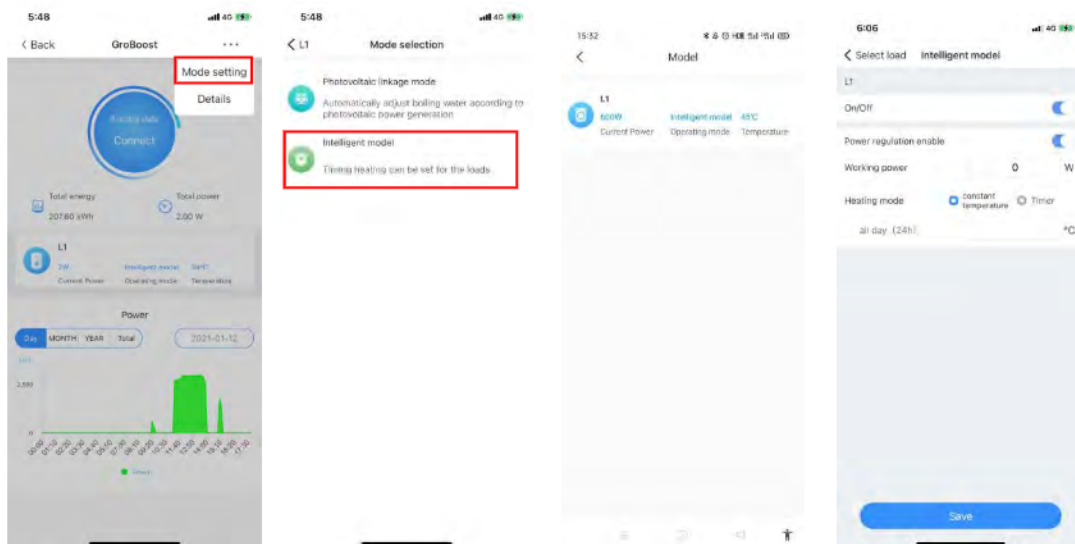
5:48
4G

< Back GroBoost ···

Mode setting
Details

Running state
Connect

Total energy
207.60 kWh

Total power
2.00 W

L1
2W
Current Power
Intelligent model
Operating mode
58°C
Temperature

Power

Day MONTH YEAR Total 2021-01-12

2,500
0

5:48
4G

< L1 Mode selection

Photovoltaic linkage mode
Automatically adjust boiling water according to photovoltaic power generation

Intelligent model
Timing heating can be set for the loads

15:32

< Model

L1
600W
Current Power
Intelligent model
Operating mode
45°C
Temperature

6:06
4G

< Select load Intelligent model

L1

On/Off

Power regulation enable

Working power 0 W

Heating mode constant temperature Timer

all day (24h) °C

Save